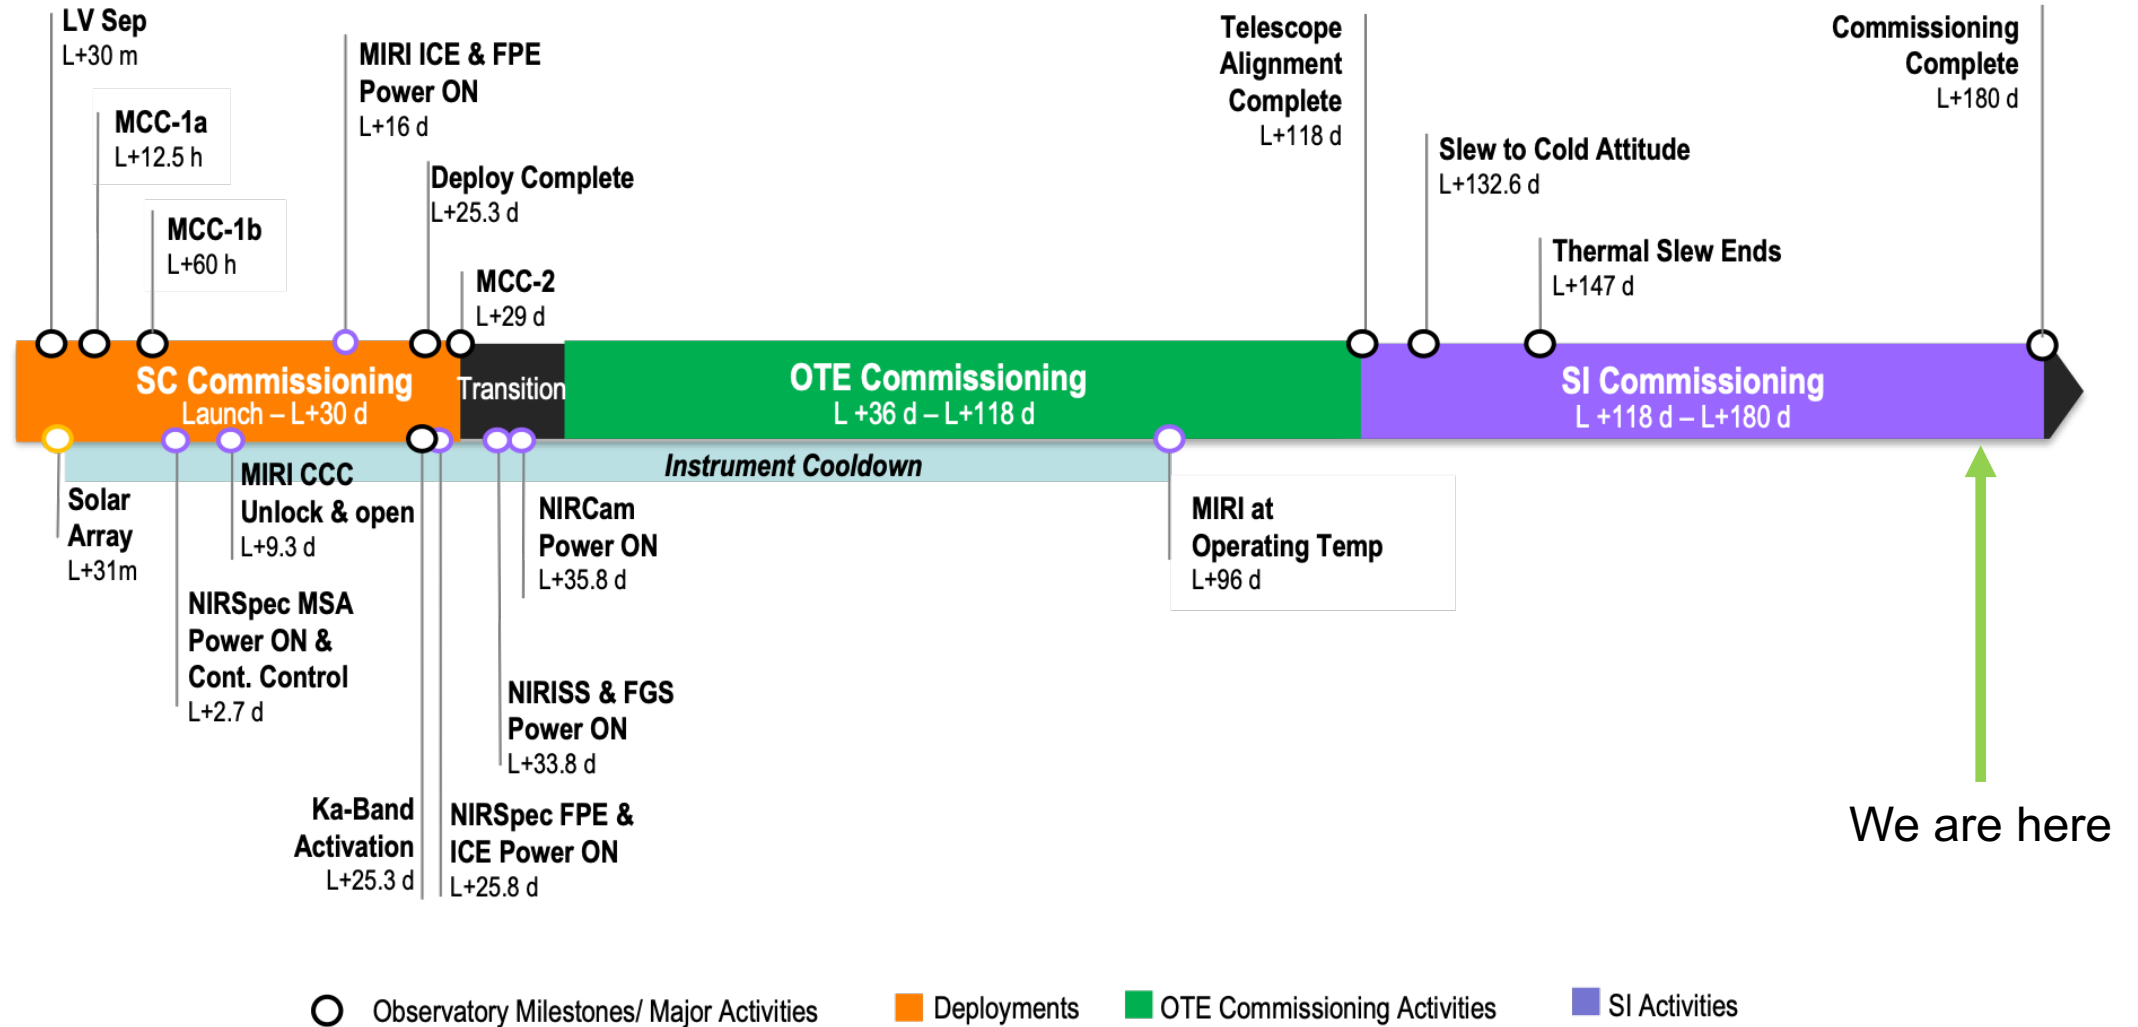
LV Sep
L+30 m

MCC-1a
L+12.5 h

MCC-1b
L+60 h

MIRI ICE & FPE Power ON
L+16 d

Deploy Complete
L+25.3 d

MCC-2
L+29 d

Telescope Alignment Complete
L+118 d

Slew to Cold Attitude
L+132.6 d

Thermal Slew Ends
L+147 d

Commissioning Complete
L+180 d

SC Commissioning
Launch – L+30 d

Transition

OTE Commissioning
L +36 d – L+118 d

SI Commissioning
L +118 d – L+180 d

Instrument Cooldown

Solar Array
L+31m

MIRI CCC Unlock & open
L+9.3 d

NIRSpec MSA Power ON & Cont. Control
L+2.7 d

NIRCam Power ON
L+35.8 d

MIRI at Operating Temp
L+96 d

NIRISS & FGS Power ON
L+33.8 d

Ka-Band Activation
L+25.3 d

NIRSpec FPE & ICE Power ON
L+25.8 d

We are here

Observatory Milestones/ Major Activities
Deployments
OTE Commissioning Activities
SI Activities